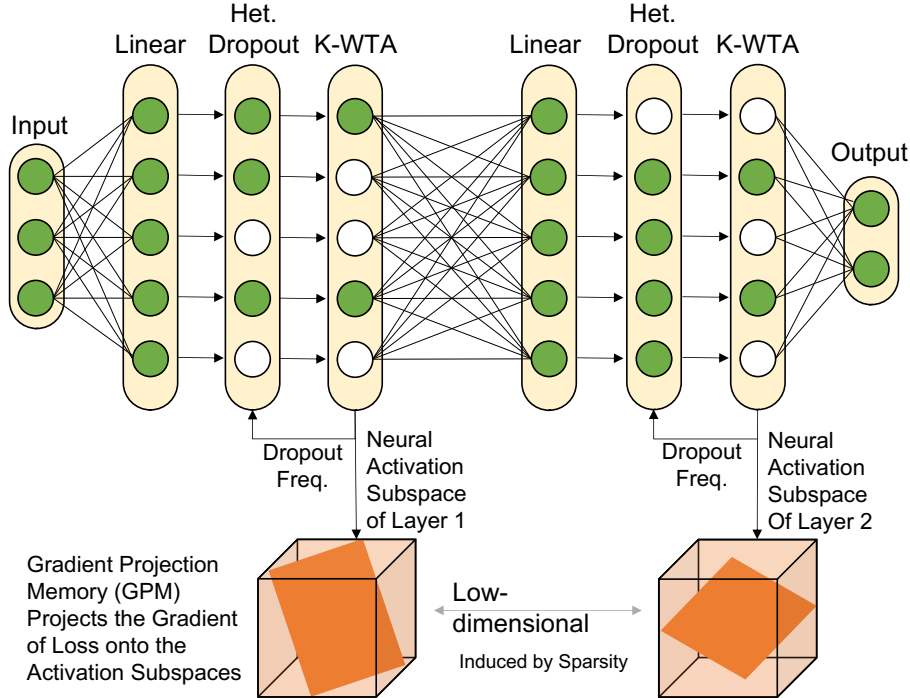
Input

Linear

Het. Dropout

K-WTA

Linear

Het. Dropout

K-WTA

Output

Dropout Freq.

Neural Activation Subspace of Layer 1

Dropout Freq.

Neural Activation Subspace Of Layer 2

Gradient Projection Memory (GPM) Projects the Gradient of Loss onto the Activation Subspaces

Low-dimensional

Induced by Sparsity